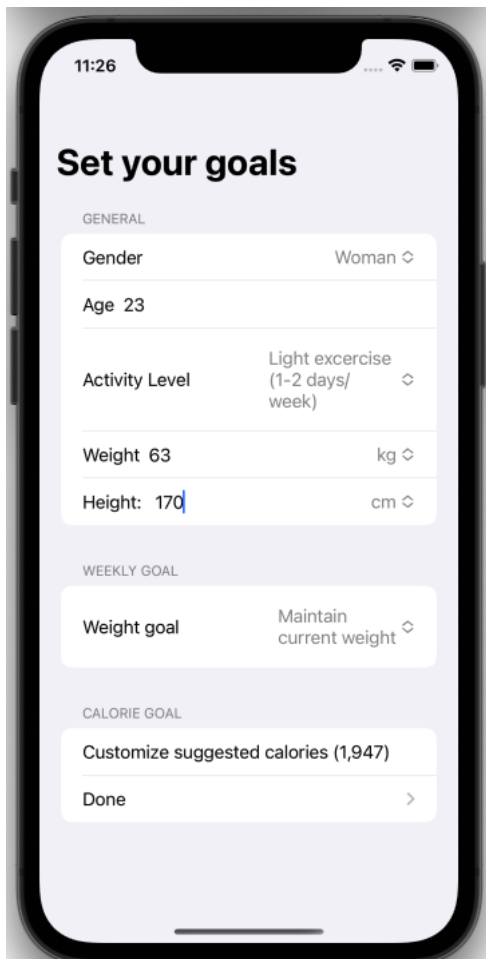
11:26

Set your goals

GENERAL

Gender Woman

Age 23

Activity Level Light excercise (1-2 days/ week)

Weight 63 kg

Height: 170 cm

WEEKLY GOAL

Weight goal Maintain current weight

CALORIE GOAL

Customize suggested calories (1,947)

Done